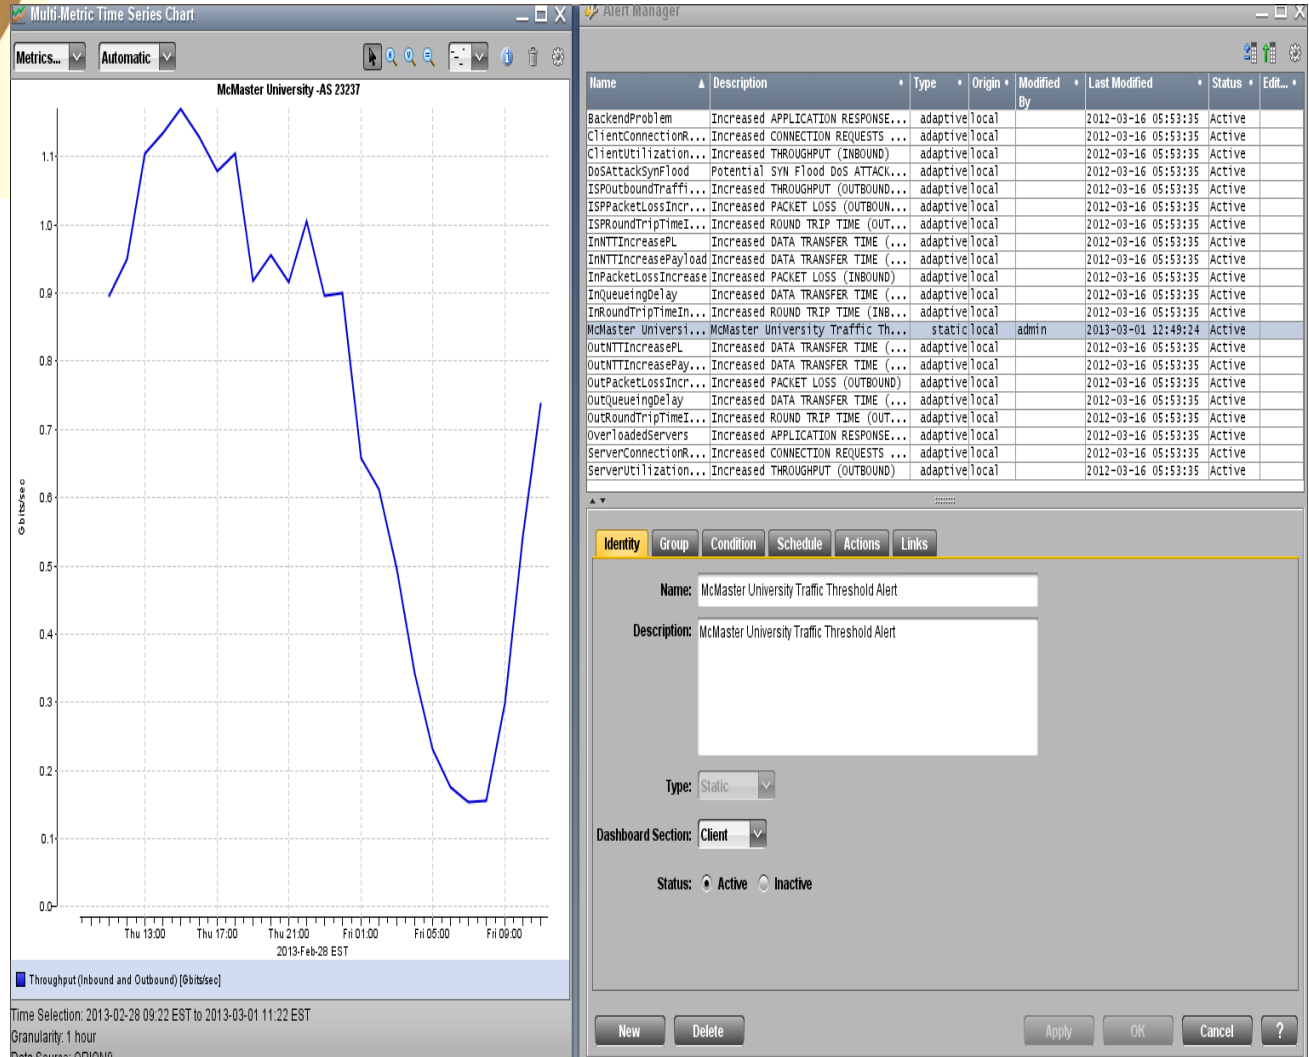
Multi-Metric Time Series Chart

Metrics... Automatic

McMaster University -AS 23237

1.1
1.0
0.9
0.8
0.7
0.6
0.5
0.4
0.3
0.2
0.1
0.0

Gbits/sec

Thu 13:00 Thu 17:00 Thu 21:00 Fri 01:00 Fri 05:00 Fri 09:00
2013-Feb-28 EST

Throughput (Inbound and Outbound) [Gbits/sec]

Time Selection: 2013-02-28 09:22 EST to 2013-03-01 11:22 EST
Granularity: 1 hour
Data Source: ORION0

Alert Manager

| Name | Description | Type | Origin | Modified By | Last Modified | Status | Edit... |
|---|---|---|---|---|---|---|---|
| BackendProblem | Increased APPLICATION RESPONSE... | adaptive | local | | 2012-03-16 05:53:35 | Active | |
| ClientConnectionR... | Increased CONNECTION REQUESTS ... | adaptive | local | | 2012-03-16 05:53:35 | Active | |
| ClientUtilization... | Increased THROUGHPUT (INBOUND) | adaptive | local | | 2012-03-16 05:53:35 | Active | |
| DoSAttackSynFlood | Potential SYN Flood DoS ATTACK... | adaptive | local | | 2012-03-16 05:53:35 | Active | |
| ISPOutboundTraffi... | Increased THROUGHPUT (OUTBOUND... | adaptive | local | | 2012-03-16 05:53:35 | Active | |
| ISPPacketLossIncr... | Increased PACKET LOSS (OUTBOUN... | adaptive | local | | 2012-03-16 05:53:35 | Active | |
| ISPRoundTripTimeI... | Increased ROUND TRIP TIME (OUT... | adaptive | local | | 2012-03-16 05:53:35 | Active | |
| InNTTIncreasePL | Increased DATA TRANSFER TIME (... | adaptive | local | | 2012-03-16 05:53:35 | Active | |
| InNTTIncreasePayload | Increased DATA TRANSFER TIME (... | adaptive | local | | 2012-03-16 05:53:35 | Active | |
| InPacketLossIncrease | Increased PACKET LOSS (INBOUND) | adaptive | local | | 2012-03-16 05:53:35 | Active | |
| InQueueingDelay | Increased DATA TRANSFER TIME (... | adaptive | local | | 2012-03-16 05:53:35 | Active | |
| InRoundTripTimeIn... | Increased ROUND TRIP TIME (INB... | adaptive | local | | 2012-03-16 05:53:35 | Active | |
| McMaster Universi... | McMaster University Traffic Th... | static | local | admin | 2013-03-01 12:49:24 | Active | |
| OutNTTIncreasePL | Increased DATA TRANSFER TIME (... | adaptive | local | | 2012-03-16 05:53:35 | Active | |
| OutNTTIncreasePay... | Increased DATA TRANSFER TIME (... | adaptive | local | | 2012-03-16 05:53:35 | Active | |
| OutPacketLossIncr... | Increased PACKET LOSS (OUTBOUND) | adaptive | local | | 2012-03-16 05:53:35 | Active | |
| OutQueueingDelay | Increased DATA TRANSFER TIME (... | adaptive | local | | 2012-03-16 05:53:35 | Active | |
| OutRoundTripTimeI... | Increased ROUND TRIP TIME (OUT... | adaptive | local | | 2012-03-16 05:53:35 | Active | |
| OverloadedServers | Increased APPLICATION RESPONSE... | adaptive | local | | 2012-03-16 05:53:35 | Active | |
| ServerConnectionR... | Increased CONNECTION REQUESTS ... | adaptive | local | | 2012-03-16 05:53:35 | Active | |
| ServerUtilization... | Increased THROUGHPUT (OUTBOUND) | adaptive | local | | 2012-03-16 05:53:35 | Active | |

Identity Group Condition Schedule Actions Links

Name: McMaster University Traffic Threshold Alert

Description: McMaster University Traffic Threshold Alert

Type: Static

Dashboard Section: Client

Status: Active Inactive

New Delete Apply OK Cancel ?